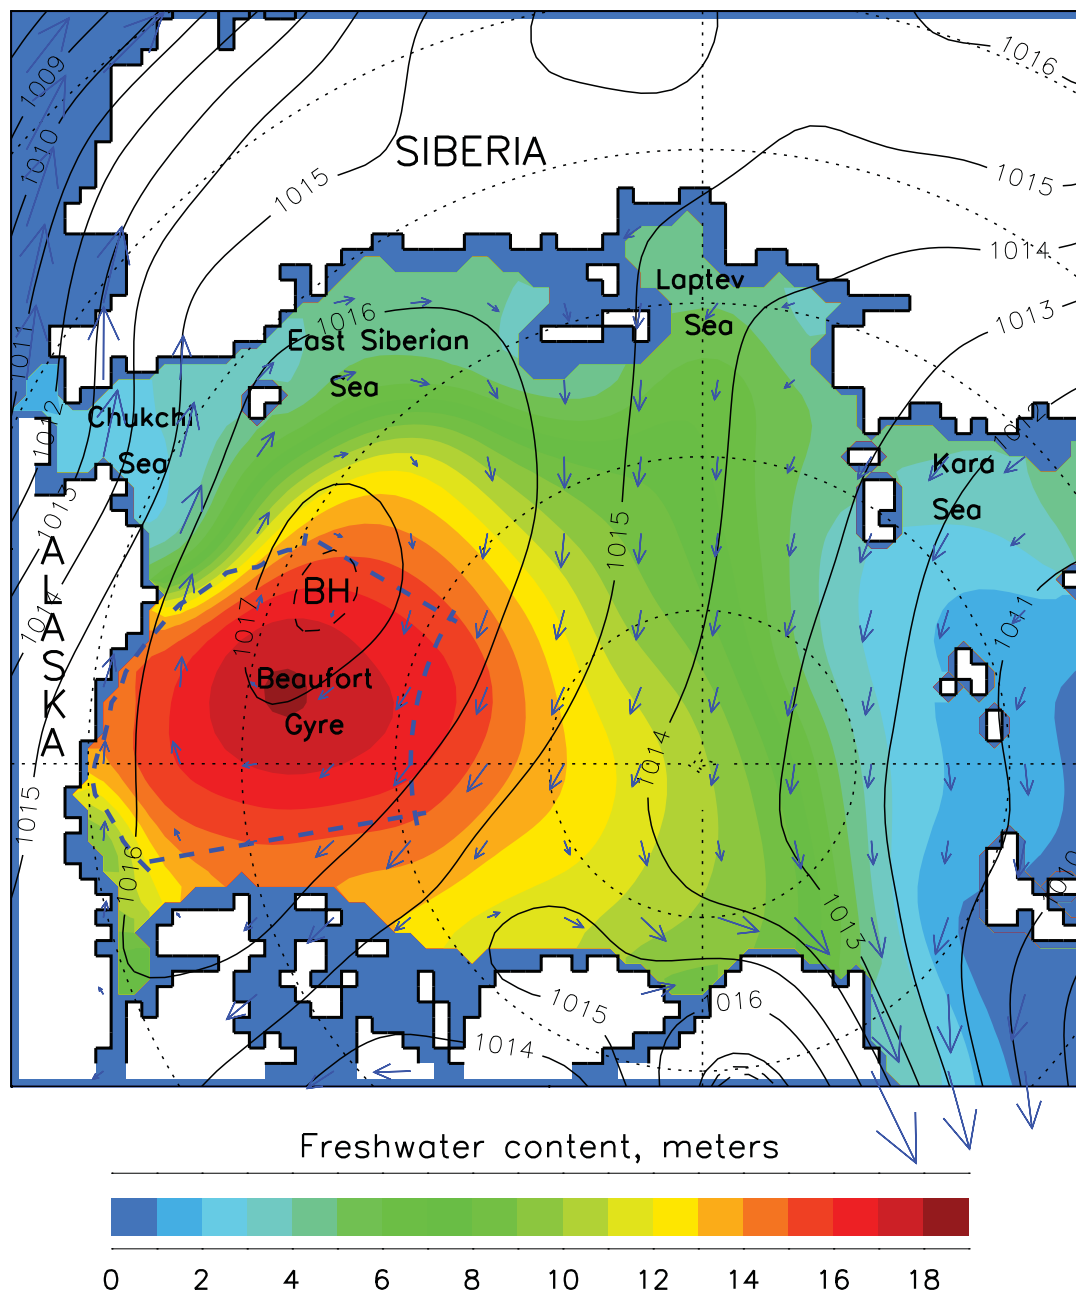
SIBERIA

1016

1015

1014

1013

1009

1010

1011

1012

1013

1015

1016

1017

1015

1014

1013

1015

1016

1015

1014

1016

1011

1010

Laptev Sea

East Siberian Sea

Chukchi Sea

Kara Sea

ALASKA

BH

Beaufort Gyre

Freshwater content, meters

0 2 4 6 8 10 12 14 16 18